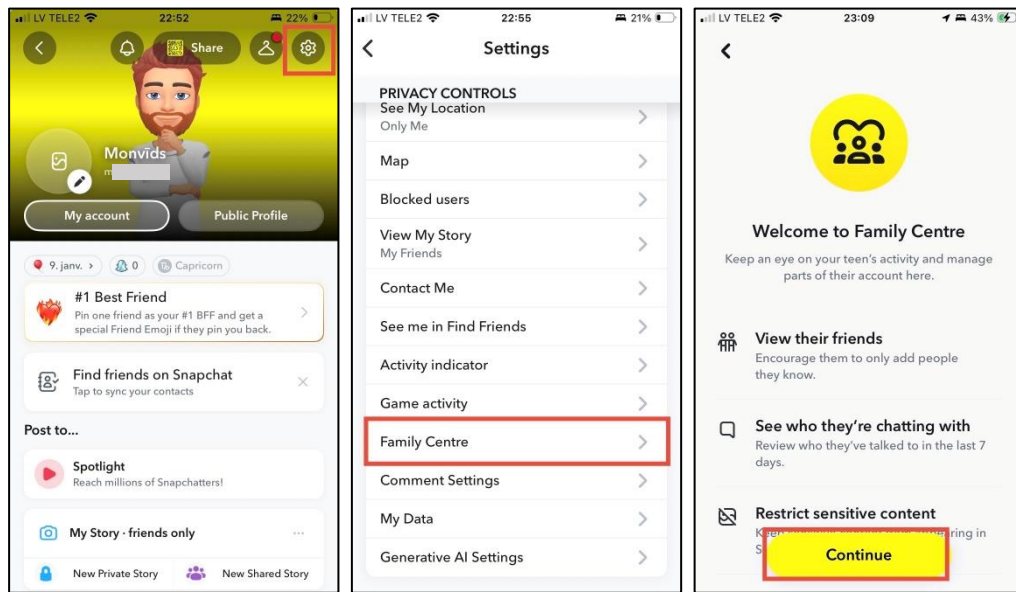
LV TELE2 22:52 22%

Share

Monvids

m

My account

Public Profile

9. janv. 0 Capricorn

#1 Best Friend

Pin one friend as your #1 BFF and get a special Friend Emoji if they pin you back.

Find friends on Snapchat

Tap to sync your contacts

Post to...

Spotlight

Reach millions of Snapchatters!

My Story · friends only

New Private Story

New Shared Story

LV TELE2 22:55 21%

Settings

PRIVACY CONTROLS

See My Location

Only Me

Map

Blocked users

View My Story

My Friends

Contact Me

See me in Find Friends

Activity indicator

Game activity

Family Centre

Comment Settings

My Data

Generative AI Settings

LV TELE2 23:09 43%

Welcome to Family Centre

Keep an eye on your teen's activity and manage parts of their account here.

View their friends

Encourage them to only add people they know.

See who they're chatting with

Review who they've talked to in the last 7 days.

Restrict sensitive content

Ke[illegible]ring in S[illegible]

Continue